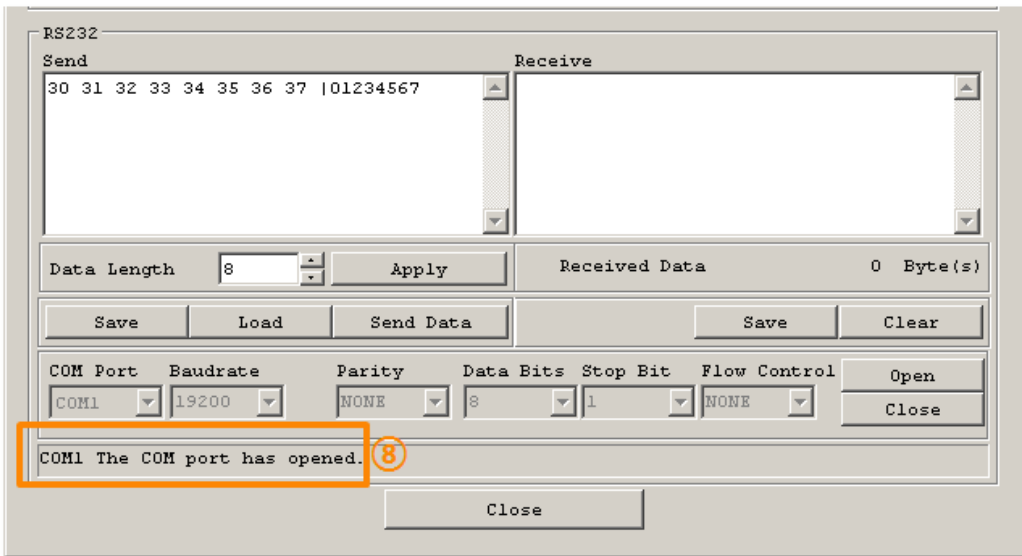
RS232

Send

30 31 32 33 34 35 36 37 |01234567

Receive

Data Length 8 Apply

Received Data 0 Byte(s)

Save Load Send Data

Save Clear

COM Port Baudrate Parity Data Bits Stop Bit Flow Control

COM1 19200 NONE 8 1 NONE

Open

Close

COM1 The COM port has opened.

8

Close